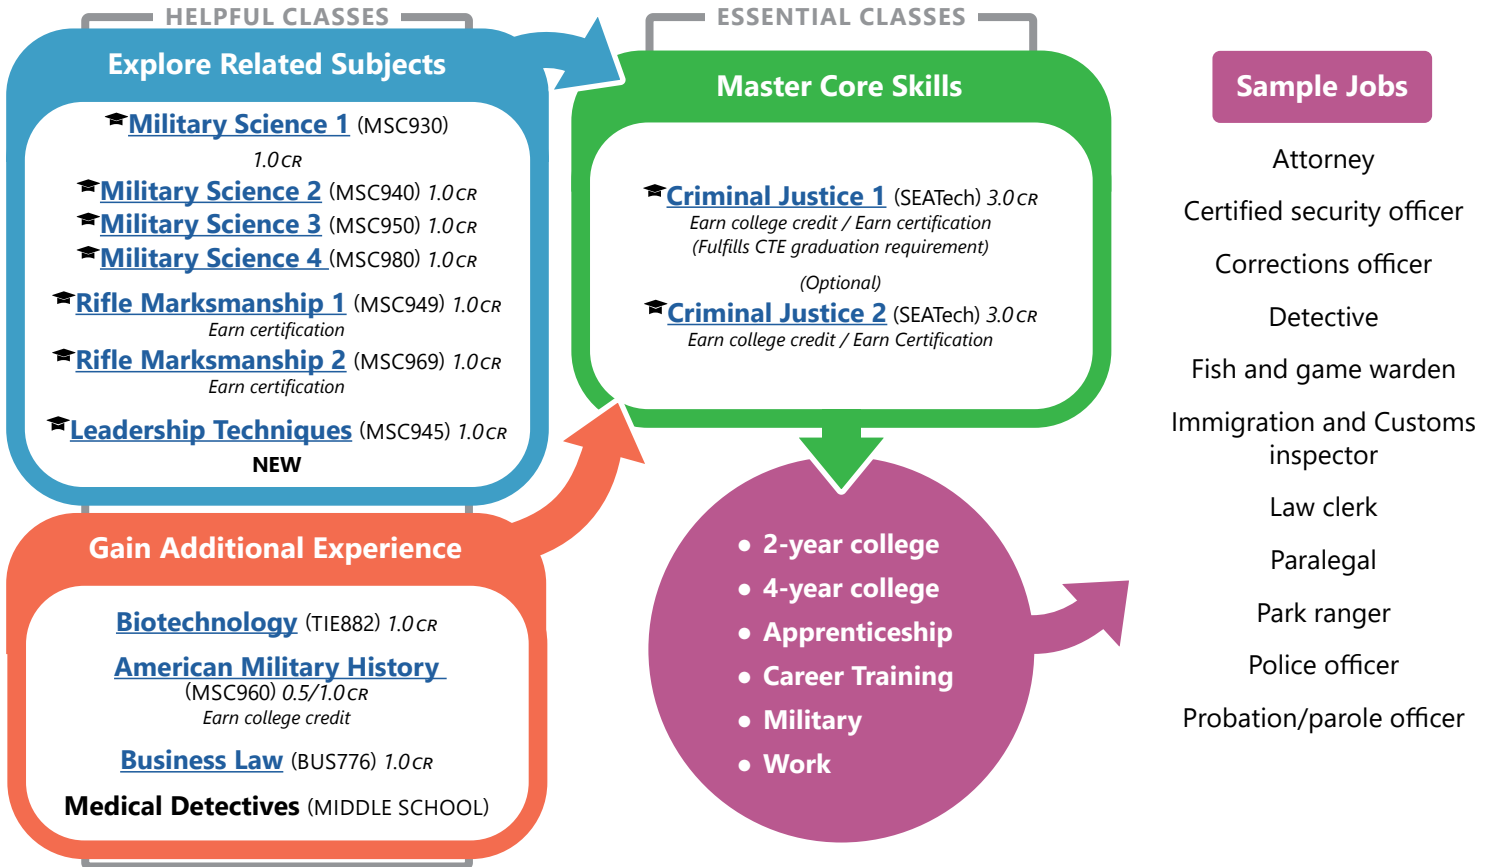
HELPFUL CLASSES

Explore Related Subjects

Military Science 1 (MSC930) 1.0 CR
Military Science 2 (MSC940) 1.0 CR
Military Science 3 (MSC950) 1.0 CR
Military Science 4 (MSC980) 1.0 CR
Rifle Marksmanship 1 (MSC949) 1.0 CR
Earn certification
Rifle Marksmanship 2 (MSC969) 1.0 CR
Earn certification
Leadership Techniques (MSC945) 1.0 CR
NEW

Gain Additional Experience

Biotechnology (TIE882) 1.0 CR
American Military History (MSC960) 0.5/1.0 CR
Earn college credit
Business Law (BUS776) 1.0 CR
Medical Detectives (MIDDLE SCHOOL)

ESSENTIAL CLASSES

Master Core Skills

Criminal Justice 1 (SEATech) 3.0 CR
Earn college credit / Earn certification
(Fulfills CTE graduation requirement)
(Optional)
Criminal Justice 2 (SEATech) 3.0 CR
Earn college credit / Earn Certification

• 2-year college
• 4-year college
• Apprenticeship
• Career Training
• Military
• Work

Sample Jobs

Attorney
Certified security officer
Corrections officer
Detective
Fish and game warden
Immigration and Customs inspector
Law clerk
Paralegal
Park ranger
Police officer
Probation/parole officer